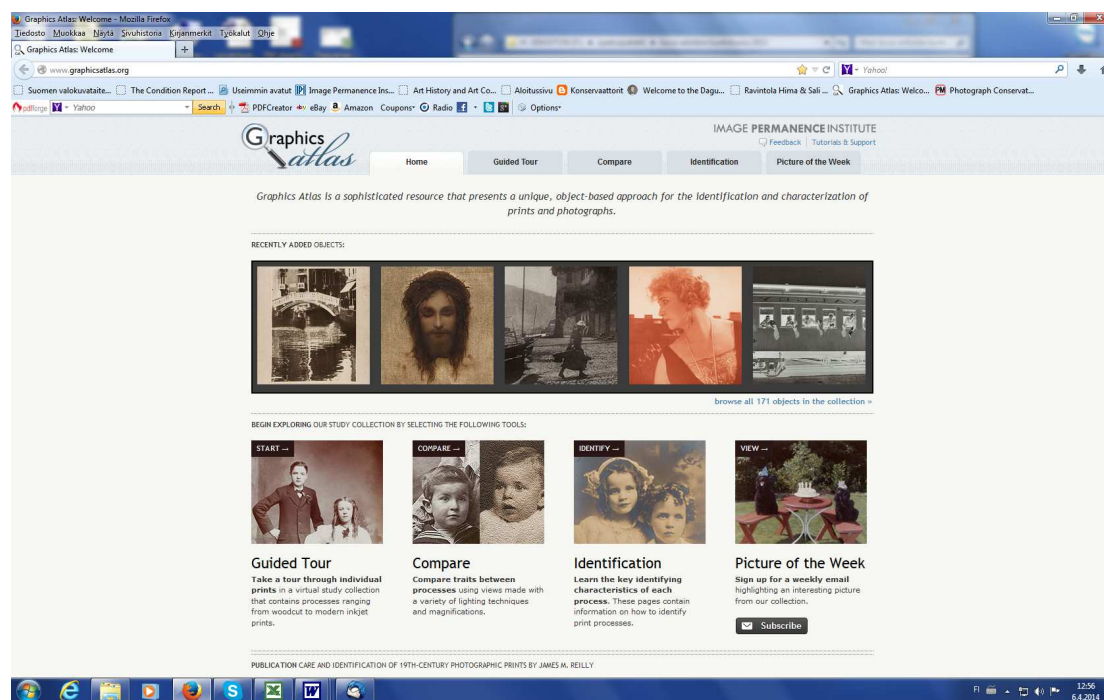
Graphics Atlas: Welcome - Mozilla Firefox
Tiedosto Muokkaa Näytä Sivuhistoria Kirjanmerkit Työkalut Ohje
Graphics Atlas: Welcome +
www.graphicsatlas.org
Yahoo!
Suomen valokuvataite... The Condition Report ... Useimmin avatut Image Permanence Ins... Art History and Art Co... Aloitussivu Konservaattorit Welcome to the Dagu... Ravintola Hima & Sali ... Graphics Atlas: Welco... Photograph Conservat...
pdfforge Yahoo Search PDFCreator eBay Amazon Coupons Radio Options

Graphics Atlas
IMAGE PERMANENCE INSTITUTE
Feedback | Tutorials & Support
Home Guided Tour Compare Identification Picture of the Week

Graphics Atlas is a sophisticated resource that presents a unique, object-based approach for the identification and characterization of prints and photographs.

RECENTLY ADDED OBJECTS:

browse all 171 objects in the collection »

BEGIN EXPLORING OUR STUDY COLLECTION BY SELECTING THE FOLLOWING TOOLS:

START →
COMPARE →
IDENTIFY →
VIEW →

Guided Tour
Take a tour through individual prints in a virtual study collection that contains processes ranging from woodcut to modern inkjet prints.

Compare
Compare traits between processes using views made with a variety of lighting techniques and magnifications.

Identification
Learn the key identifying characteristics of each process. These pages contain information on how to identify print processes.

Picture of the Week
Sign up for a weekly email highlighting an interesting picture from our collection.
Subscribe

PUBLICATION CARE AND IDENTIFICATION OF 19TH-CENTURY PHOTOGRAPHIC PRINTS BY JAMES M. REILLY

FI 12:56 6.4.2014